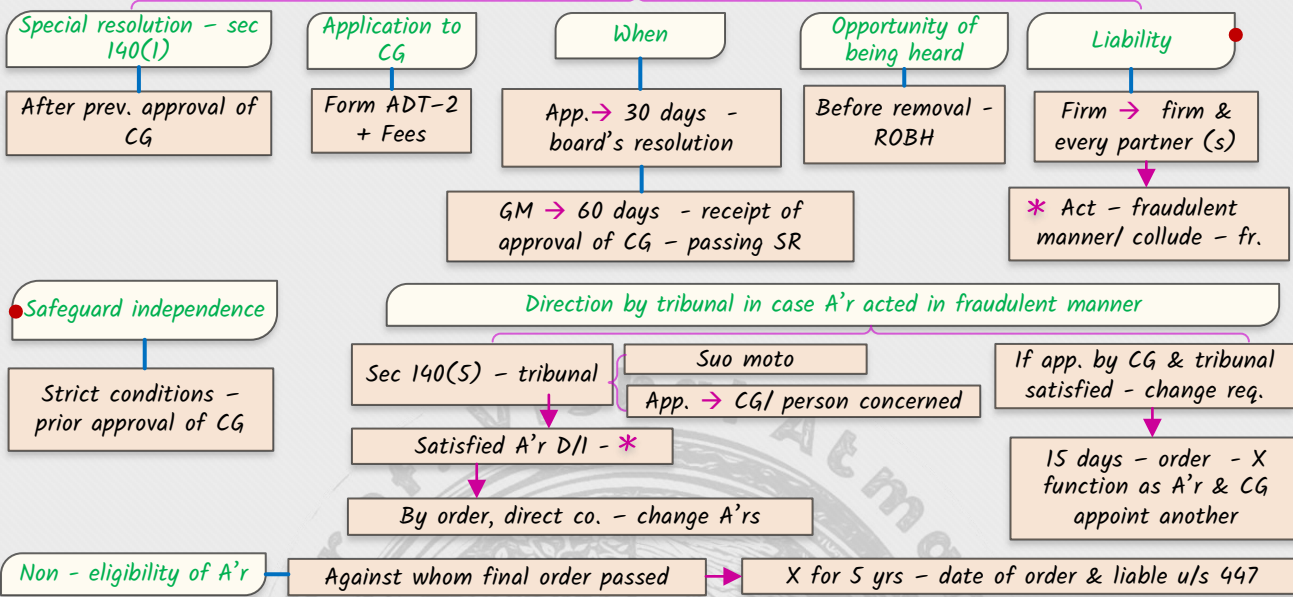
Special resolution – sec 140(1)

After prev. approval of CG

Application to CG

Form ADT–2 + Fees

When

App. → 30 days – board's resolution

GM → 60 days – receipt of approval of CG – passing SR

Opportunity of being heard

Before removal – ROBH

Liability

Firm → firm & every partner (s)

* Act – fraudulent manner/ collude – fr.

Safeguard independence

Strict conditions – prior approval of CG

Direction by tribunal in case A'r acted in fraudulent manner

Sec 140(5) – tribunal

Suo moto

App. → CG/ person concerned

Satisfied A'r D/I – *

By order, direct co. – change A'rs

If app. by CG & tribunal satisfied – change req.

15 days – order – X function as A'r & CG appoint another

Non – eligibility of A'r

Against whom final order passed

X for 5 yrs – date of order & liable u/s 447